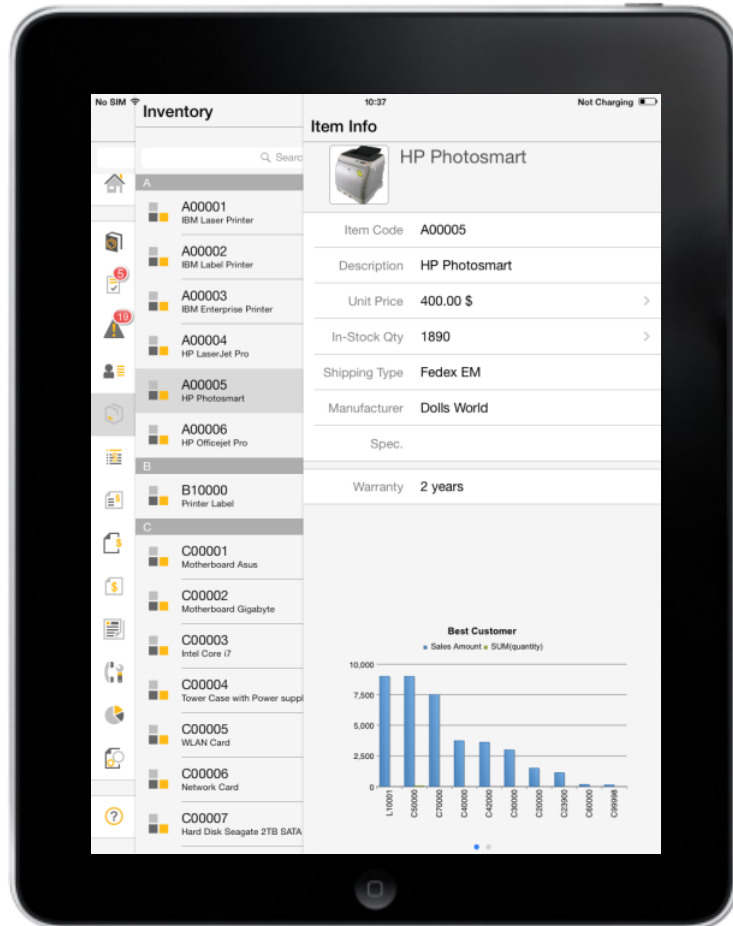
No SIM
10:37
Not Charging

Inventory

Searc

5
19

A
A00001
IBM Laser Printer
A00002
IBM Label Printer
A00003
IBM Enterprise Printer
A00004
HP LaserJet Pro
A00005
HP Photosmart
A00006
HP Officejet Pro
B
B10000
Printer Label
C
C00001
Motherboard Asus
C00002
Motherboard Gigabyte
C00003
Intel Core i7
C00004
Tower Case with Power suppl
C00005
WLAN Card
C00006
Network Card
C00007
Hard Disk Seagate 2TB SATA

Item Info

HP Photosmart

| | |
|---|---|
| Item Code | A00005 |
| Description | HP Photosmart |
| Unit Price | 400.00 $ |
| In-Stock Qty | 1890 |
| Shipping Type | Fedex EM |
| Manufacturer | Dolls World |
| Spec. | |
| Warranty | 2 years |

Best Customer
Sales Amount SUM(quantity)
10,000
7,500
5,000
2,500
0
L10001 C50000 C70000 C40000 C42000 C30000 C20000 C23900 C60000 C99999